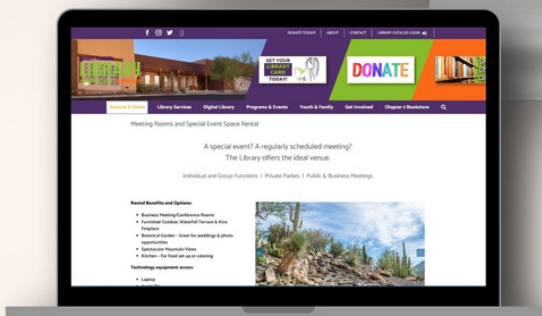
DONATE TODAY | ABOUT | CONTACT | LIBRARY CATALOG LOGIN

GET YOUR LIBRARY CARD TODAY!

DONATE

Become A Donor | Library Services | Digital Library | Programs & Events | Youth & Family | Get Involved | Chapter 2 Bookstore

Meeting Rooms and Special Event Space Rental

A special event? A regularly scheduled meeting?
The Library offers the ideal venue.

Individual and Group Functions | Private Parties | Public & Business Meetings

Rental Benefits and Options:

- Business Meeting/Conference Rooms
- Furnished Outdoor Waterfall Terrace & Kiva Fireplace
- Botanical Garden – Great for weddings & photo opportunities
- Spectacular Mountain Views
- Kitchen – For food set up or catering

Technology equipment access:

- Laptop